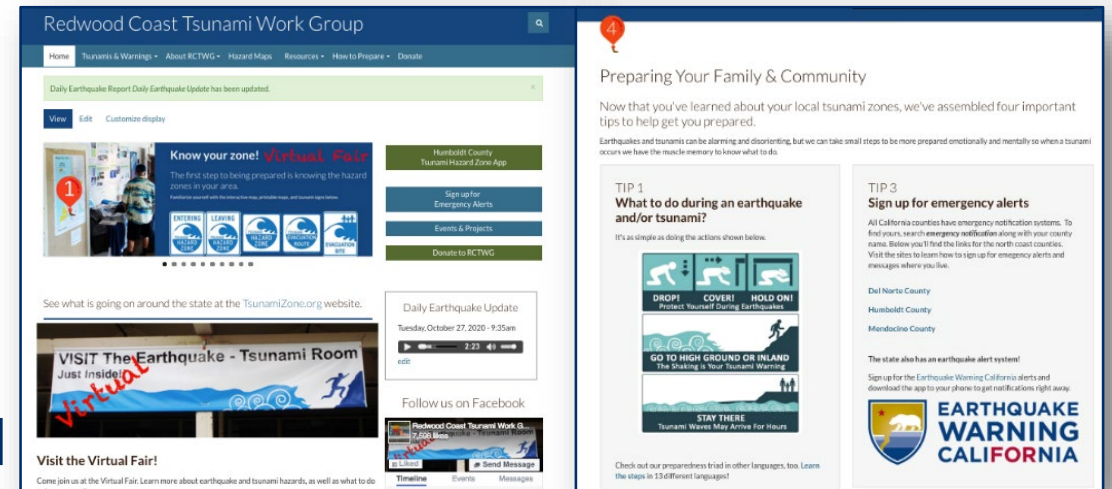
Redwood Coast Tsunami Work Group

Home Tsunamis & Warnings About RCTWG Hazard Maps Resources How to Prepare Donate

Daily Earthquake Report Daily Earthquake Update has been updated.

View Edit Customize display

1

Know your zone! Virtual Fair

The first step to being prepared is knowing the hazard zones in your area.

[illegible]

ENTERING HAZARD ZONE LEAVING HAZARD ZONE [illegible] HAZARD ZONE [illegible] EVACUATION ROUTE EVACUATION SITE

Humboldt County Tsunami Hazard Zone App

Sign up for Emergency Alerts

Events & Projects

Donate to RCTWG

See what is going on around the state at the TsunamiZone.org website.

VISIT The Earthquake - Tsunami Room Just Inside! Virtual

Daily Earthquake Update

Tuesday, October 27, 2020 - 9:35am

2:23

edit

Follow us on Facebook

Redwood Coast Tsunami Work G...

7,596 likes

Liked Send Message

Timeline Events Messages

Visit the Virtual Fair!

Come join us at the Virtual Fair. Learn more about earthquake and tsunami hazards, as well as what to do

4

Preparing Your Family & Community

Now that you've learned about your local tsunami zones, we've assembled four important tips to help get you prepared.

Earthquakes and tsunamis can be alarming and disorienting, but we can take small steps to be more prepared emotionally and mentally so when a tsunami occurs we have the muscle memory to know what to do.

TIP 1
What to do during an earthquake and/or tsunami?

It's as simple as doing the actions shown below.

DROP! COVER! HOLD ON!
Protect Yourself During Earthquakes

GO TO HIGH GROUND OR INLAND
The Shaking is Your Tsunami Warning

STAY THERE
Tsunami Waves May Arrive For Hours

Check out our preparedness triad in other languages, too. Learn the steps in 13 different languages!

TIP 3
Sign up for emergency alerts

All California counties have emergency notification systems. To find yours, search emergency notification along with your county name. Below you'll find the links for the north coast counties. Visit the sites to learn how to sign up for emergency alerts and messages where you live.

Del Norte County

Humboldt County

Mendocino County

The state also has an earthquake alert system!

Sign up for the Earthquake Warning California alerts and download the app to your phone to get notifications right away.

EARTHQUAKE WARNING CALIFORNIA